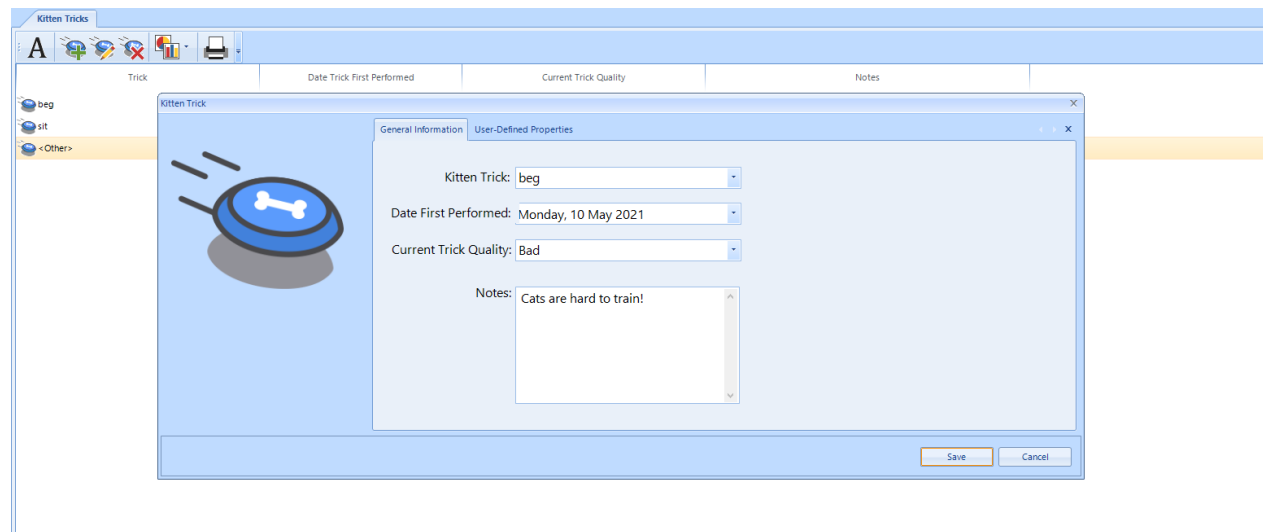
Kitten Tricks

A

| Trick | Date Trick First Performed | Current Trick Quality | Notes |
|---|---|---|---|
| beg | | | |
| sit | | | |
| <Other> | | | |

Kitten Trick

General Information
User-Defined Properties

Kitten Trick: beg

Date First Performed: Monday, 10 May 2021

Current Trick Quality: Bad

Notes: Cats are hard to train!

Save
Cancel